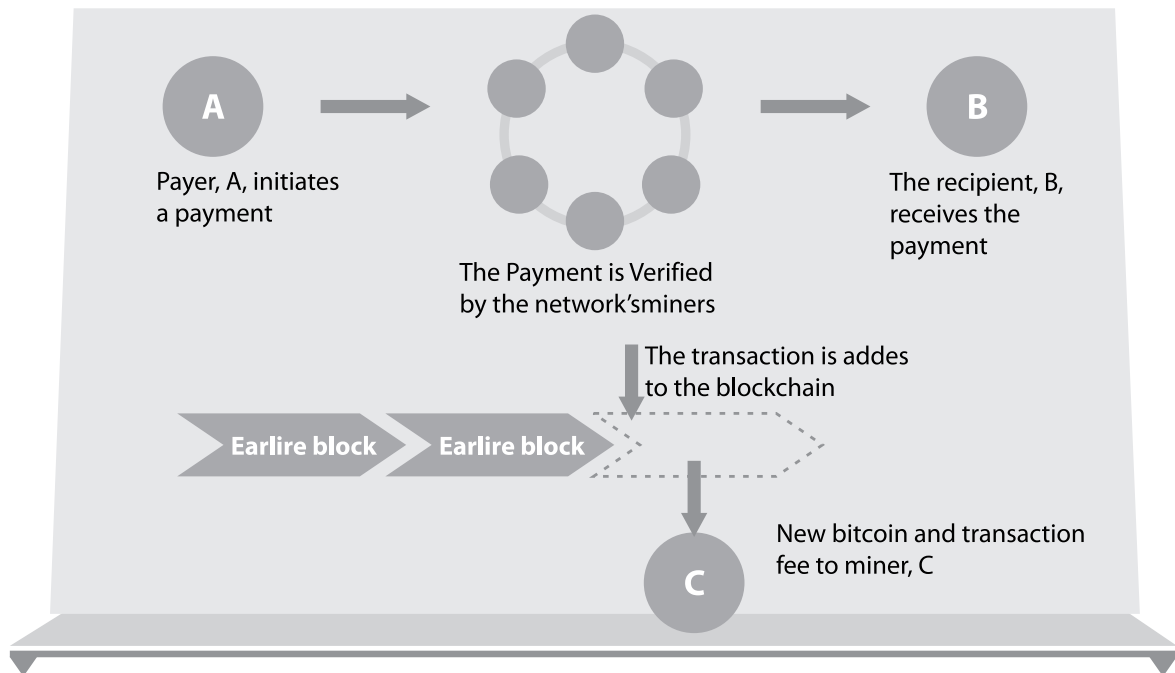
A

Payer, A, initiates a payment

The Payment is Verified by the network'sminers

B

The recipient, B, receives the payment

The transaction is addes to the blockchain

Earlire block

Earlire block

New bitcoin and transaction fee to miner, C

C